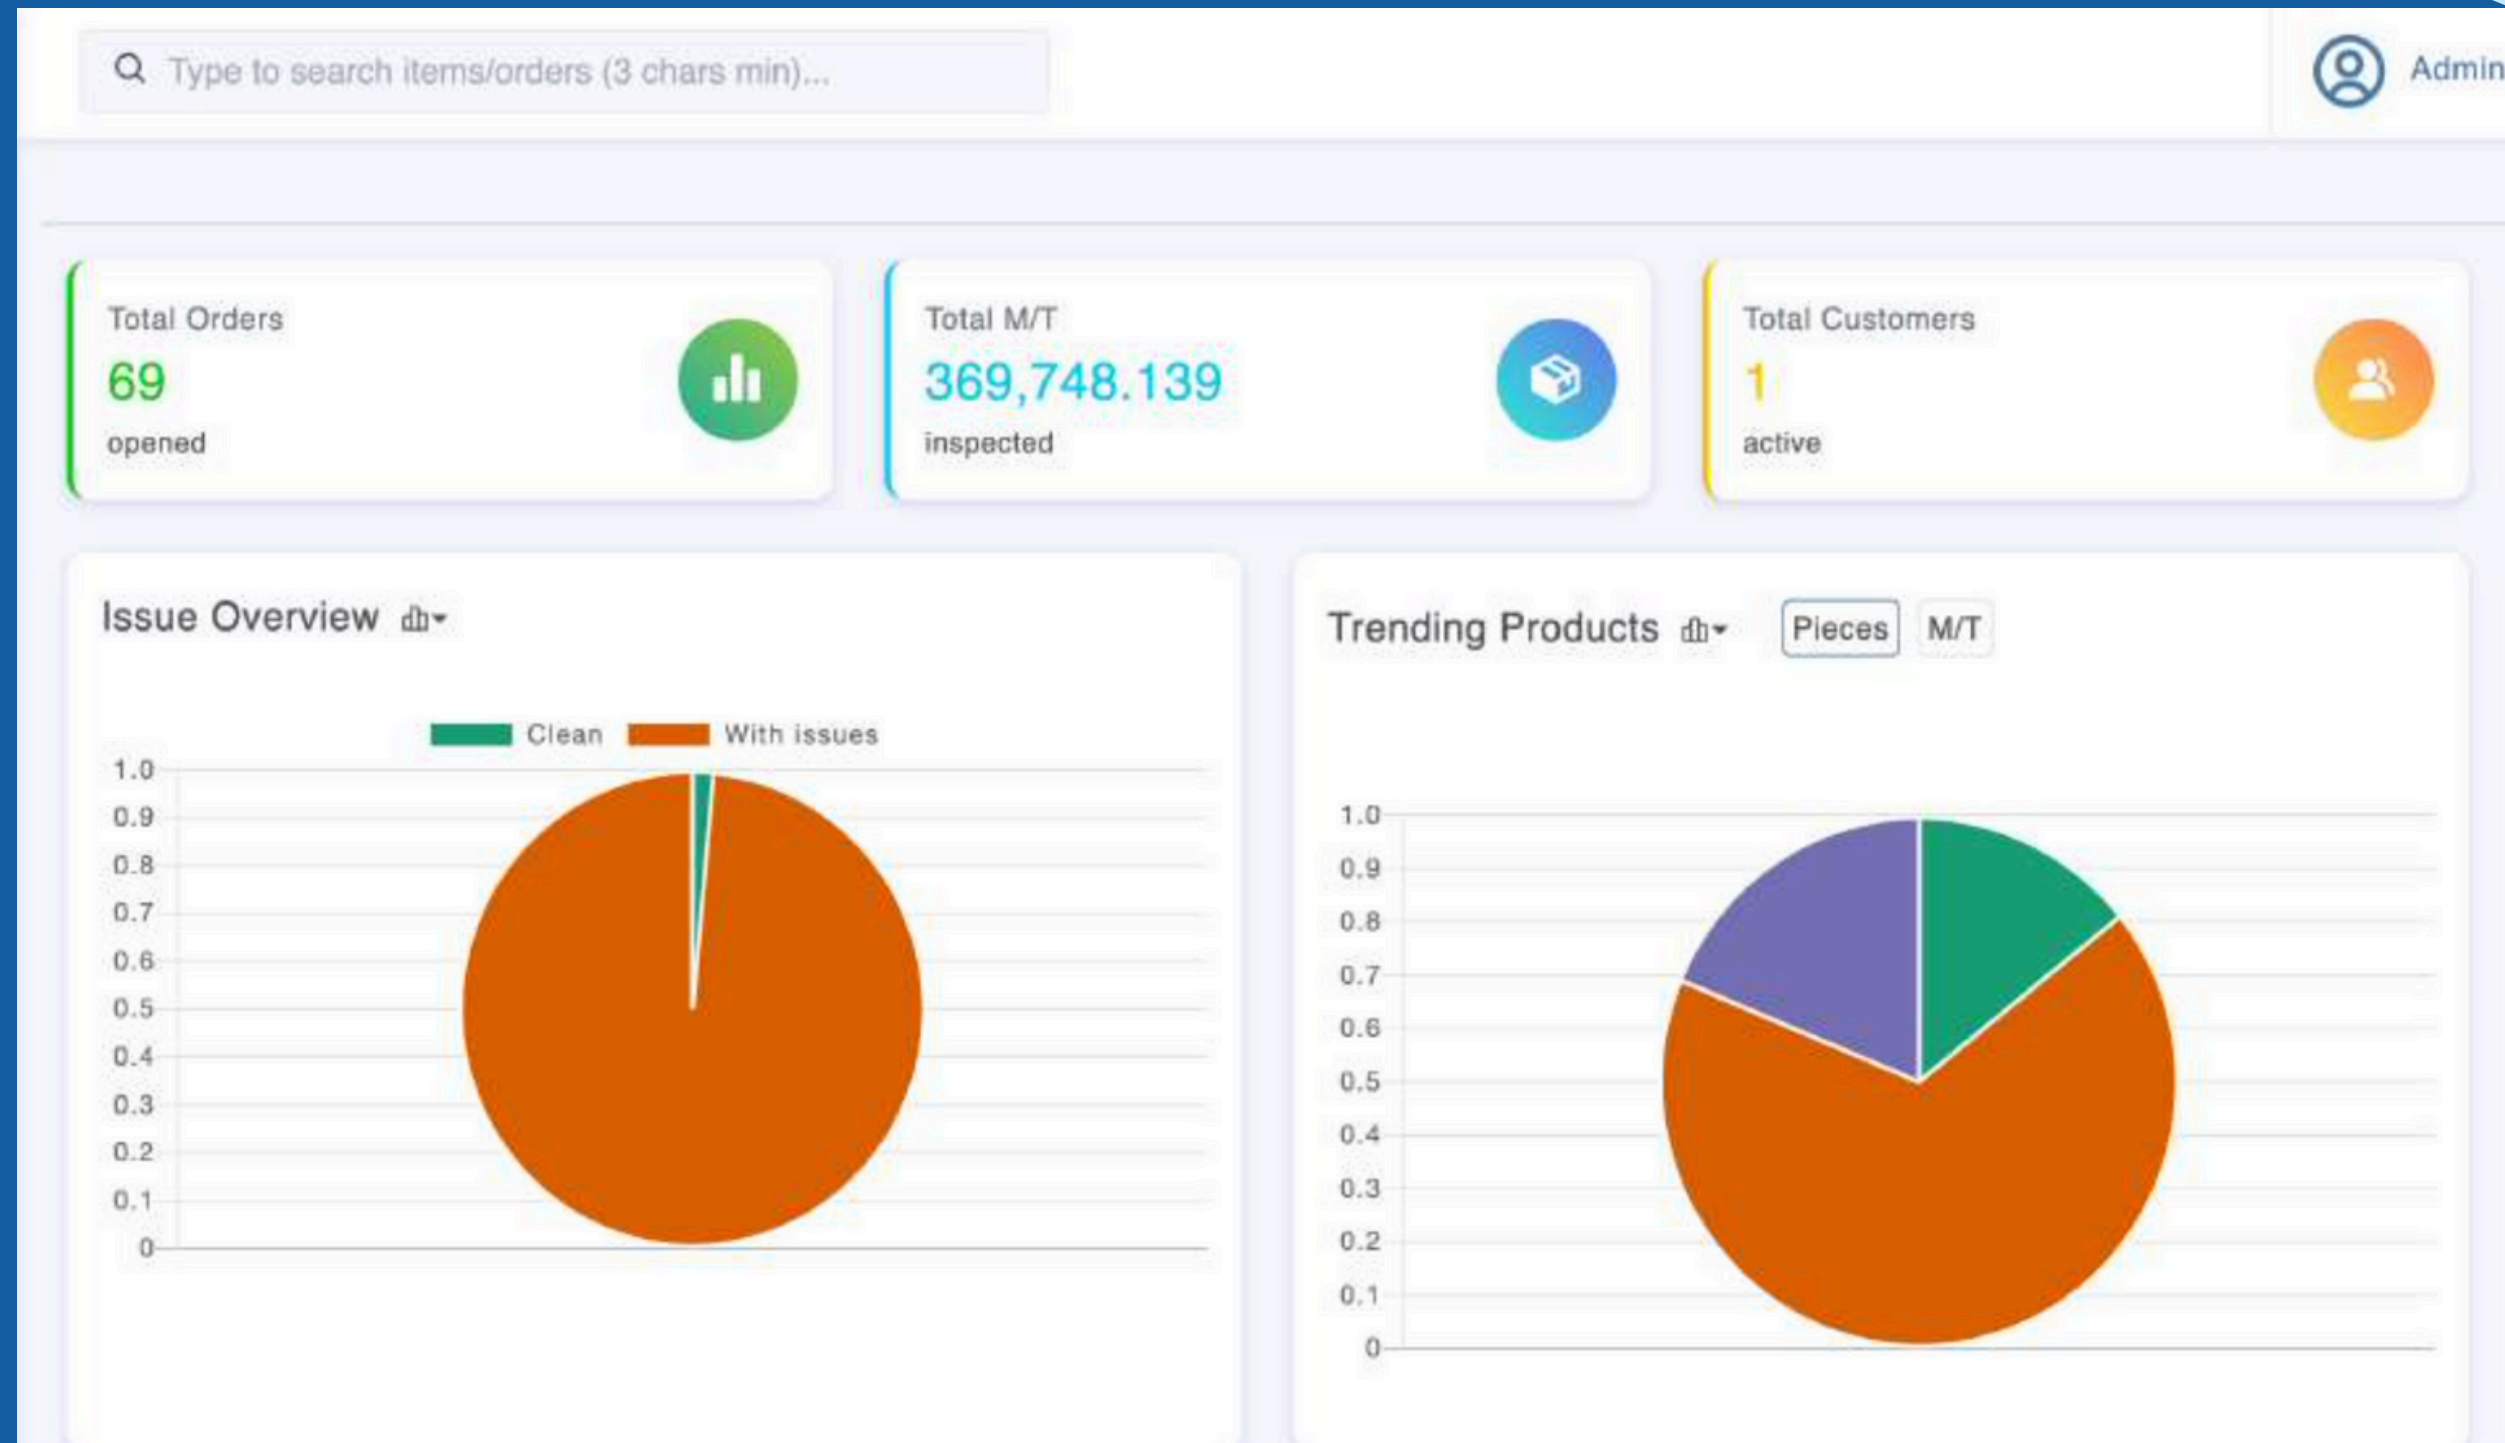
Type to search items/orders (3 chars min)...

Admin

Total Orders
69
opened

Total M/T
369,748.139
inspected

Total Customers
1
active

Issue Overview

Clean With issues

1.0
0.9
0.8
0.7
0.6
0.5
0.4
0.3
0.2
0.1
0

Trending Products

Pieces M/T

1.0
0.9
0.8
0.7
0.6
0.5
0.4
0.3
0.2
0.1
0